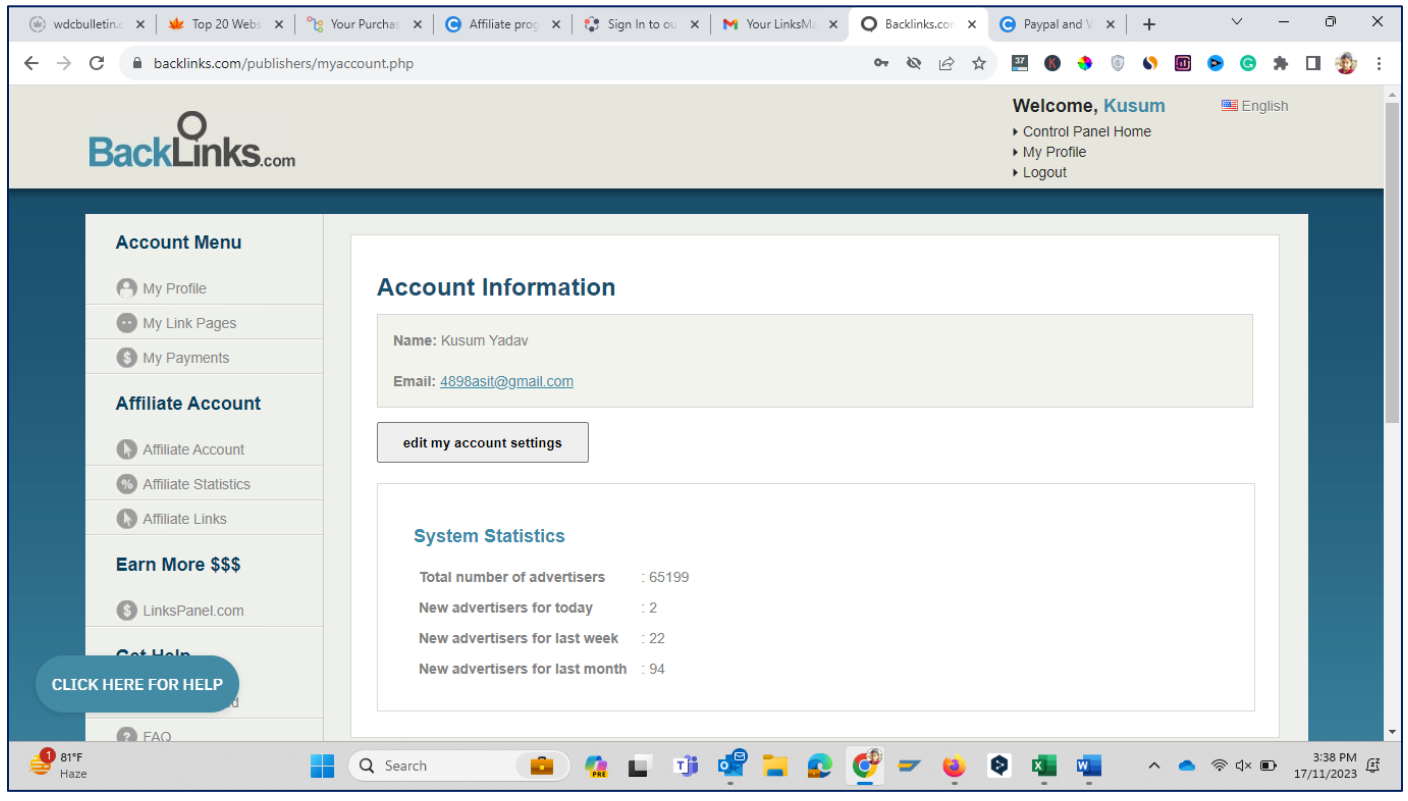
wdcbulletin.c × | Top 20 Webs × | Your Purchas × | Affiliate prog × | Sign In to ou × | Your LinksMa × | Backlinks.cor × | Paypal and V × | +

backlinks.com/publishers/myaccount.php

BackLinks.com

Welcome, Kusum
English
Control Panel Home
My Profile
Logout

Account Menu
My Profile
My Link Pages
My Payments

Affiliate Account
Affiliate Account
Affiliate Statistics
Affiliate Links

Earn More $$$
LinksPanel.com

Get Help
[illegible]d
FAQ

CLICK HERE FOR HELP

Account Information

Name: Kusum Yadav

Email: 4898asit@gmail.com

edit my account settings

System Statistics

| Total number of advertisers | : 65199 |
|---|---|
| New advertisers for today | : 2 |
| New advertisers for last week | : 22 |
| New advertisers for last month | : 94 |

81°F
Haze
Search
3:38 PM
17/11/2023